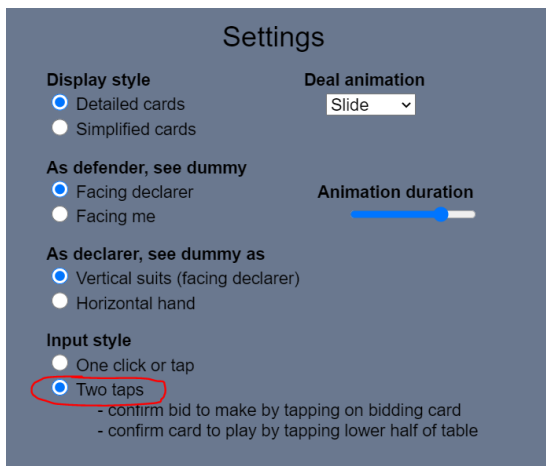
Settings

Display style
Detailed cards
Simplified cards

Deal animation
Slide

As defender, see dummy
Facing declarer
Facing me

Animation duration

As declarer, see dummy as
Vertical suits (facing declarer)
Horizontal hand

Input style
One click or tap
Two taps
- confirm bid to make by tapping on bidding card
- confirm card to play by tapping lower half of table